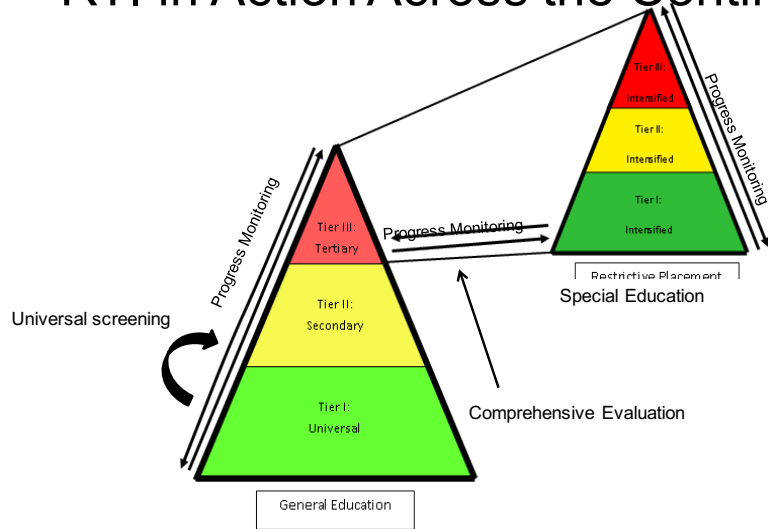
RTI in Action Across the Contin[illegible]

Tier III: Intensified

Tier II: Intensified

Tier I: Intensified

Progress Monitoring

Restrictive Placement

Special Education

Progress Monitoring

Tier III: Tertiary

Progress Monitoring

Tier II: Secondary

Universal screening

Tier I: Universal

Comprehensive Evaluation

General Education